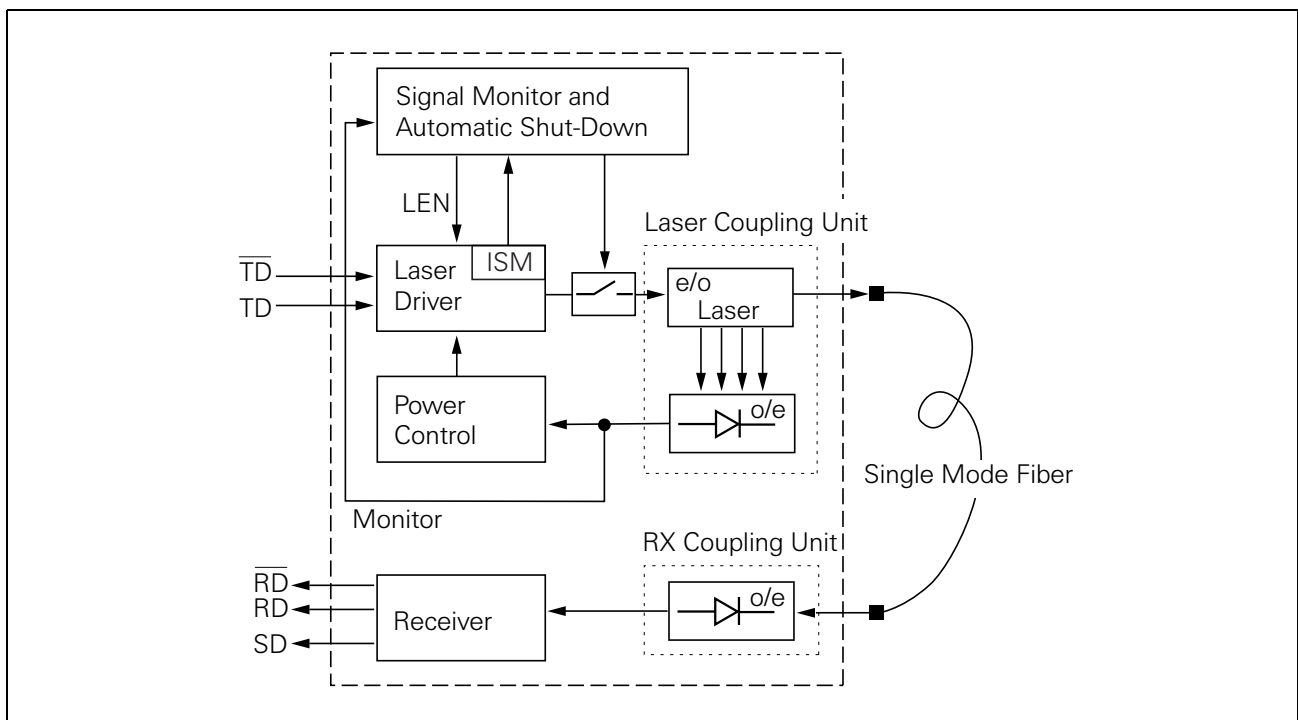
Signal Monitor and Automatic Shut-Down

LEN

Laser Coupling Unit

$\overline{TD}$

TD

Laser Driver

ISM

e/o Laser

Power Control

o/e

Single Mode Fiber

Monitor

RX Coupling Unit

$\overline{RD}$

RD

SD

Receiver

o/e